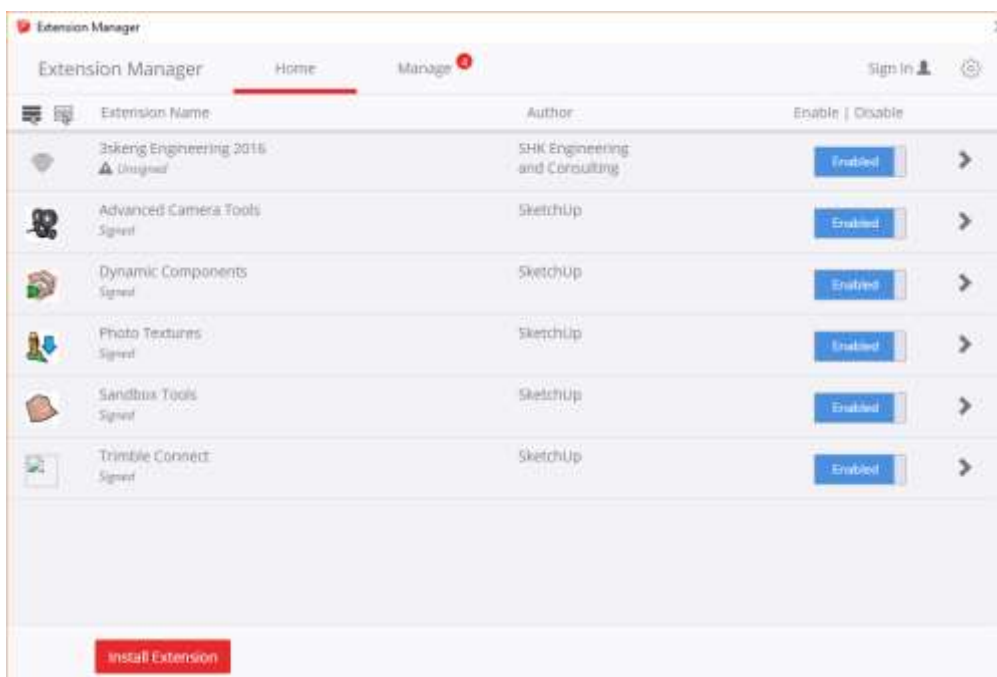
Extension Manager

Extension Manager Home Manage 4 Sign In

Extension Name Author Enable | Disable

| Extension Name | Author | Enable \| Disable |
|---|---|---|
| 3skeng Engineering 2016 Unsigned | SHK Engineering and Consulting | Enabled |
| Advanced Camera Tools Signed | SketchUp | Enabled |
| Dynamic Components Signed | SketchUp | Enabled |
| Photo Textures Signed | SketchUp | Enabled |
| Sandbox Tools Signed | SketchUp | Enabled |
| Trimble Connect Signed | SketchUp | Enabled |

Install Extension